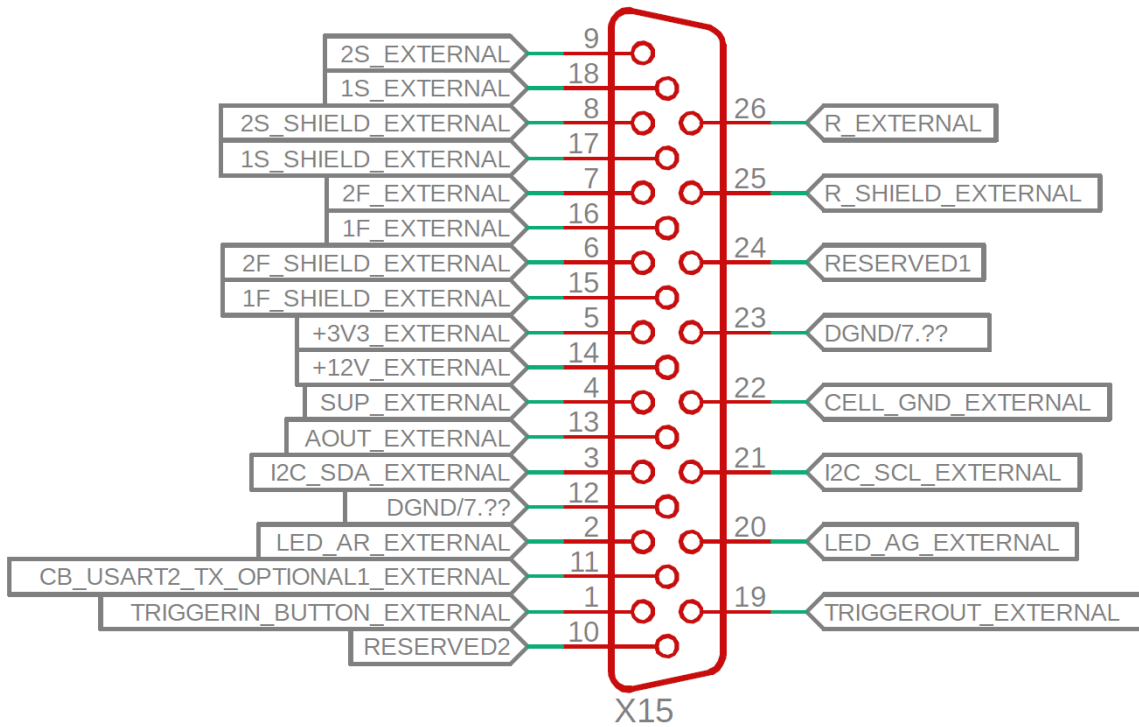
2S_EXTERNAL 9
1S_EXTERNAL 18
2S_SHIELD_EXTERNAL 8
1S_SHIELD_EXTERNAL 17
2F_EXTERNAL 7
1F_EXTERNAL 16
2F_SHIELD_EXTERNAL 6
1F_SHIELD_EXTERNAL 15
+3V3_EXTERNAL 5
+12V_EXTERNAL 14
SUP_EXTERNAL 4
AOUT_EXTERNAL 13
I2C_SDA_EXTERNAL 3
DGND/7.?? 12
LED_AR_EXTERNAL 2
CB_USART2_TX_OPTIONAL1_EXTERNAL 11
TRIGGERIN_BUTTON_EXTERNAL 1
RESERVED2 10

26 R_EXTERNAL
25 R_SHIELD_EXTERNAL
24 RESERVED1
23 DGND/7.??
22 CELL_GND_EXTERNAL
21 I2C_SCL_EXTERNAL
20 LED_AG_EXTERNAL
19 TRIGGEROUT_EXTERNAL

X15